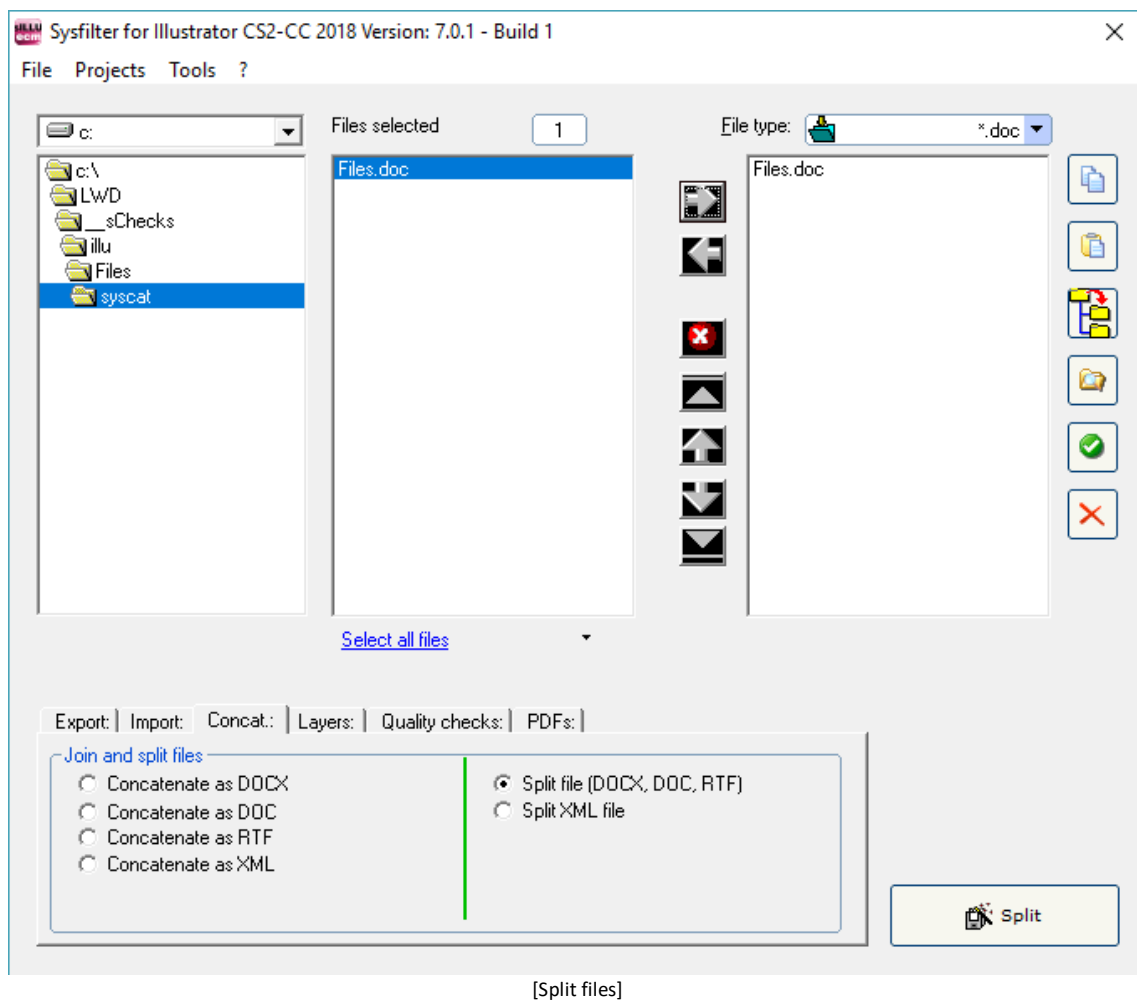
Sysfilter for Illustrator CS2-CC 2018 Version: 7.0.1 - Build 1

File Projects Tools ?

c:

c:\
LWD
__sChecks
illu
Files
syscat

Files selected 1

Files.doc

Select all files

File type: *.doc

Files.doc

Export: Import: Concat.: Layers: Quality checks: PDFs:

Join and split files

Concatenate as DOCX
Concatenate as DOC
Concatenate as RTF
Concatenate as XML

Split file (DOCX, DOC, RTF)
Split XML file

Split

[Split files]